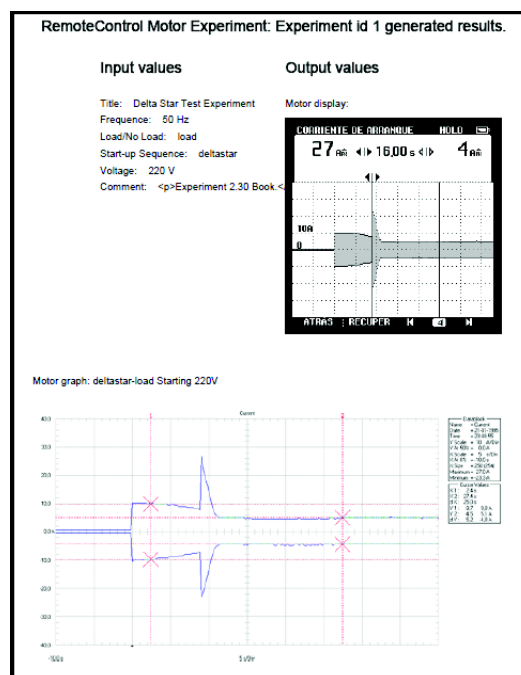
RemoteControl Motor Experiment: Experiment id 1 generated results.

Input values

Title: Delta Star Test Experiment
Frequence: 50 Hz
Load/No Load: load
Start-up Sequence: deltastar
Voltage: 220 V
Comment: <p>Experiment 2.30 Book.<

Output values

Motor display:

CORRIENTE DE ARRANQUE HOLD

27 A ◄|► 16,00 s ◄|► 4 A

10A

0

ATRAS | RECUPER

Motor graph: deltastar-load Starting 220V

Current

40.0
30.0
20.0
10.0
0.0
-10.0
-20.0
-30.0
-40.0

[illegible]

5s/div